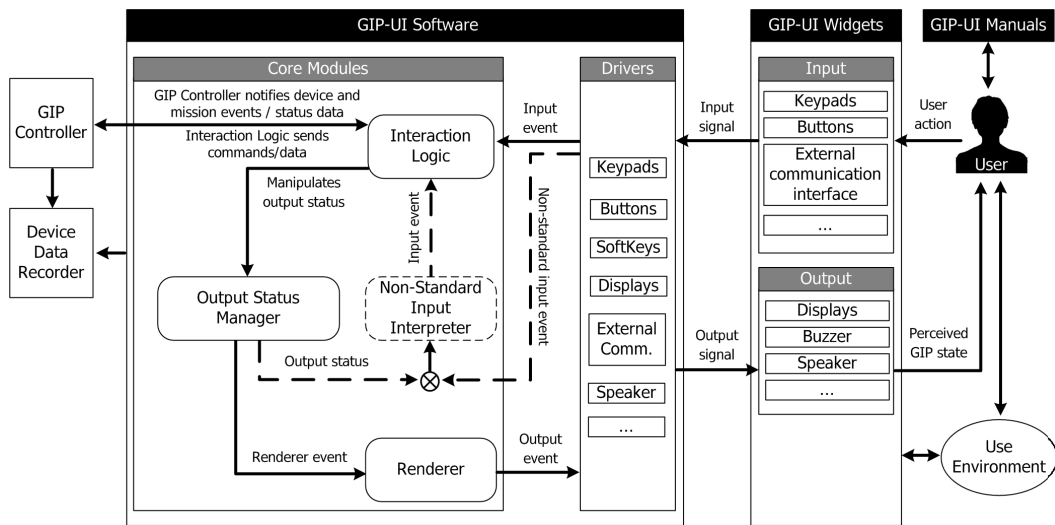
GIP-UI Software

GIP-UI Widgets

GIP-UI Manuals

Core Modules

Drivers

Input

GIP Controller

GIP Controller notifies device and mission events / status data

Interaction Logic sends commands/data

Interaction Logic

Input event

Input signal

Keypads

Buttons

External communication interface

...

User action

User

Manipulates output status

Input event

Non-standard input event

Keypads

Buttons

SoftKeys

Displays

External Comm.

Speaker

...

Device Data Recorder

Output Status Manager

Non-Standard Input Interpreter

Output status

Output signal

Output

Displays

Buzzer

Speaker

...

Perceived GIP state

Renderer event

Renderer

Output event

Use Environment